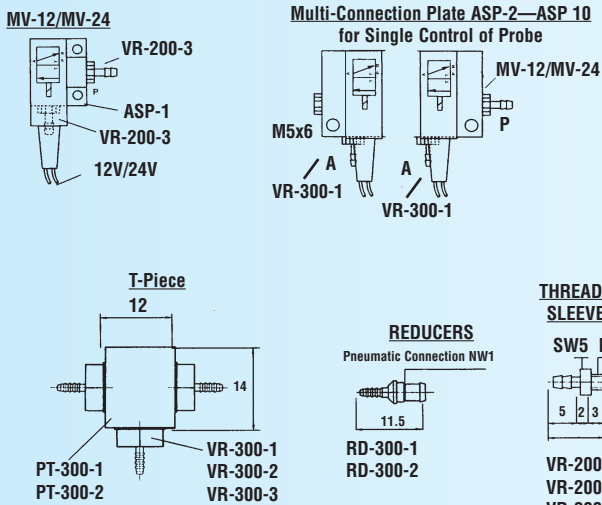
MV-12/MV-24

VR-200-3

P

ASP-1

VR-200-3

12V/24V

Multi-Connection Plate ASP-2—ASP 10 for Single Control of Probe

MV-12/MV-24

P

M5x6

A

A

VR-300-1

VR-300-1

T-Piece

12

14

PT-300-1
PT-300-2

VR-300-1
VR-300-2
VR-300-3

REDUCERS

Pneumatic Connection NW1

11.5

RD-300-1
RD-300-2

THREAD
SLEEVE

SW5

5 2 3

VR-200
VR-200
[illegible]